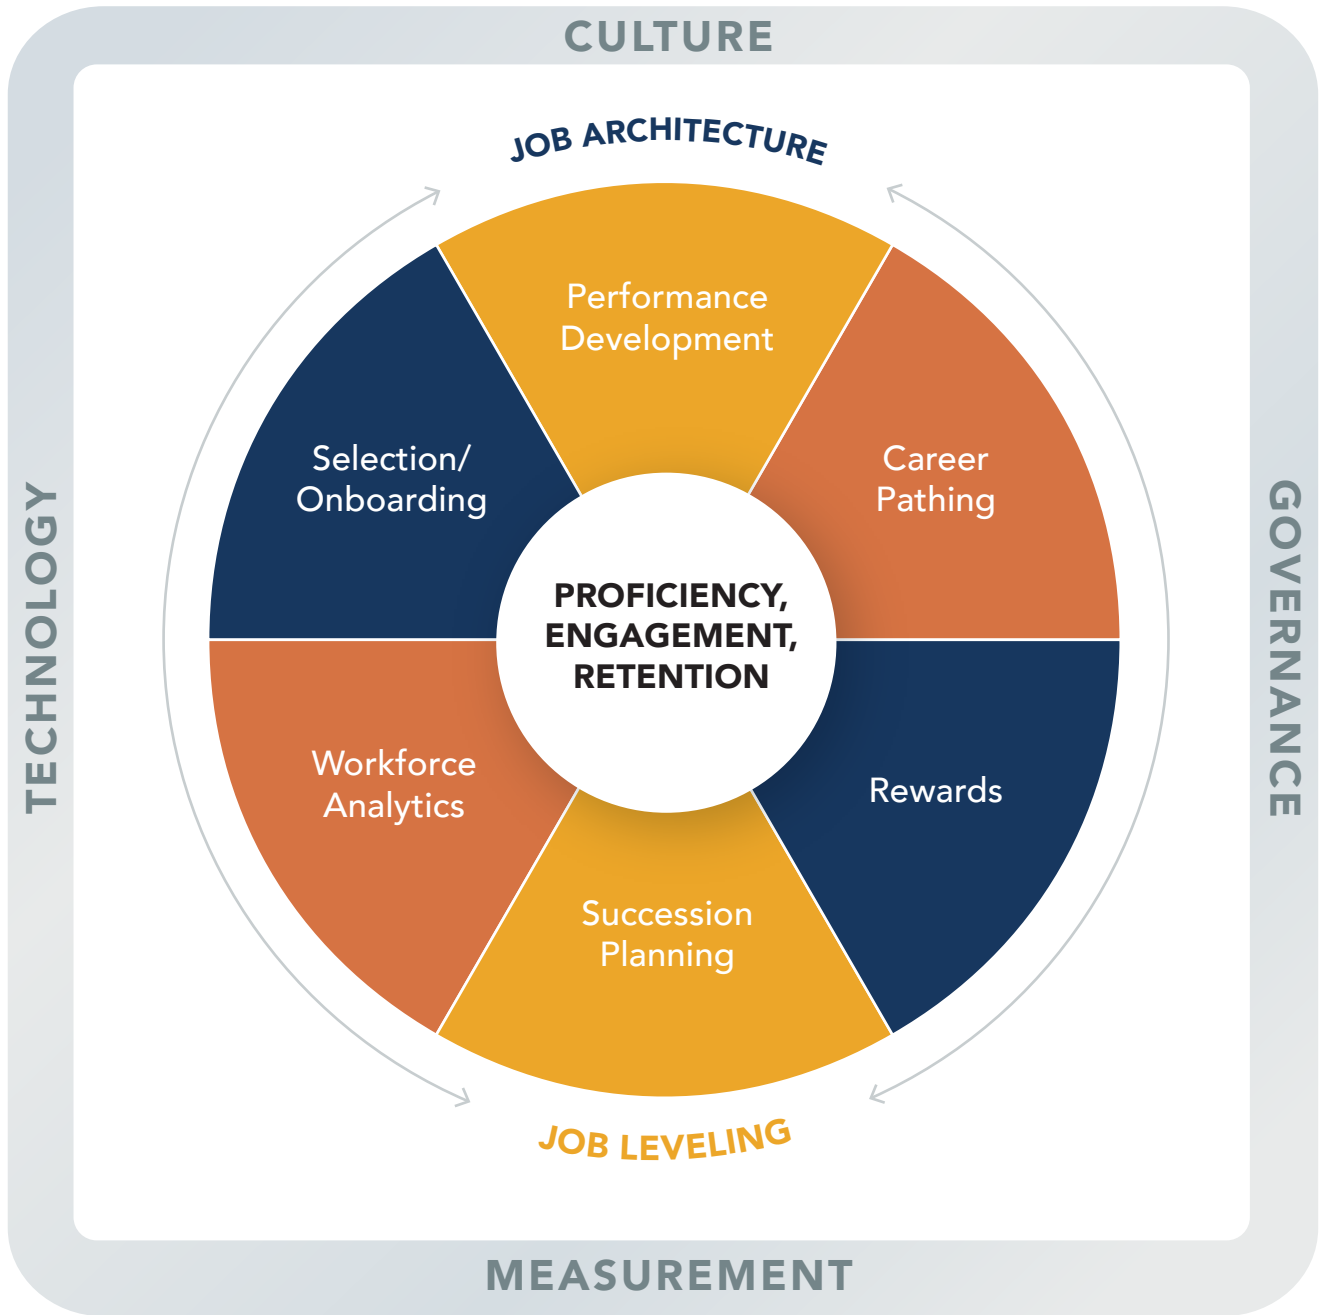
CULTURE

JOB ARCHITECTURE

Performance Development

Selection/ Onboarding

Career Pathing

TECHNOLOGY

PROFICIENCY, ENGAGEMENT, RETENTION

GOVERNANCE

Workforce Analytics

Rewards

Succession Planning

JOB LEVELING

MEASUREMENT